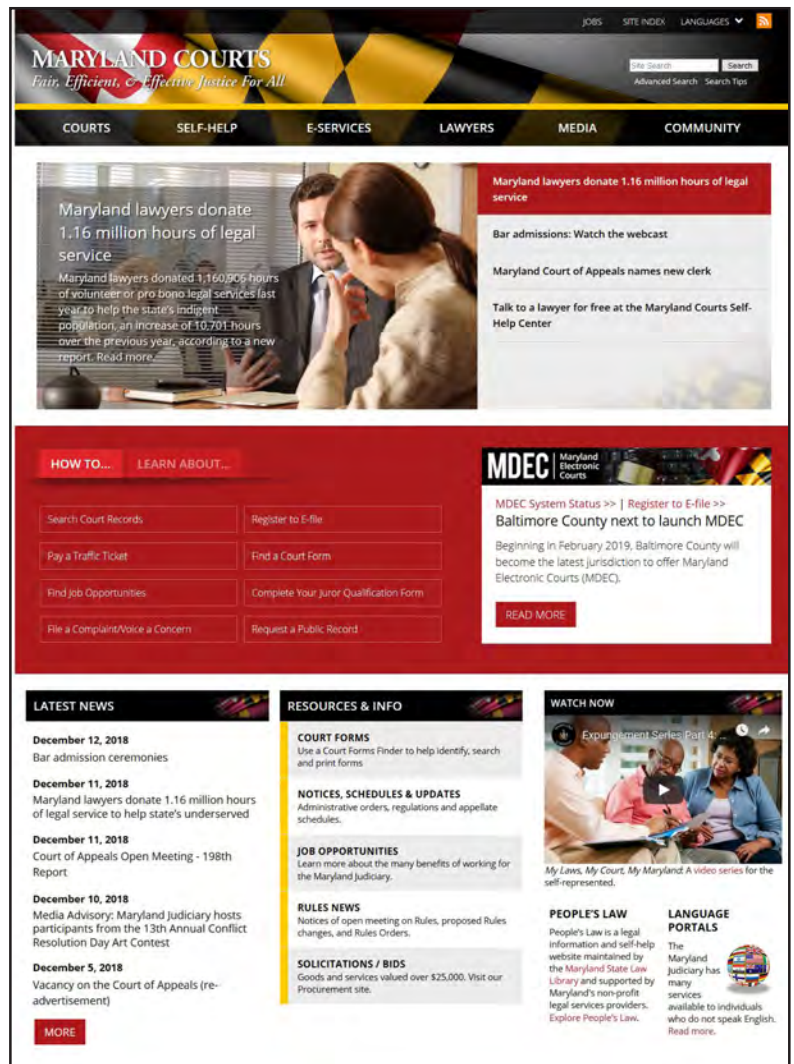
JOBS SITE INDEX LANGUAGES

MARYLAND COURTS
Fair, Efficient, & Effective Justice For All

Site Search Search
Advanced Search Search Tips

COURTS SELF-HELP E-SERVICES LAWYERS MEDIA COMMUNITY

Maryland lawyers donate 1.16 million hours of legal service
Maryland lawyers donated 1,160,906 hours of volunteer or pro bono legal services last year to help the state's indigent population, an increase of 10,701 hours over the previous year, according to a new report. Read more.

Maryland lawyers donate 1.16 million hours of legal service

Bar admissions: Watch the webcast

Maryland Court of Appeals names new clerk

Talk to a lawyer for free at the Maryland Courts Self-Help Center

HOW TO... LEARN ABOUT...

| Search Court Records | Register to E-file |
|---|---|
| Pay a Traffic Ticket | Find a Court Form |
| Find Job Opportunities | Complete Your Juror Qualification Form |
| File a Complaint/Voice a Concern | Request a Public Record |

MDEC Maryland Electronic Courts

MDEC System Status >> | Register to E-file >>
Baltimore County next to launch MDEC
Beginning in February 2019, Baltimore County will become the latest jurisdiction to offer Maryland Electronic Courts (MDEC).

READ MORE

LATEST NEWS

December 12, 2018
Bar admission ceremonies

December 11, 2018
Maryland lawyers donate 1.16 million hours of legal service to help state's underserved

December 11, 2018
Court of Appeals Open Meeting - 198th Report

December 10, 2018
Media Advisory: Maryland Judiciary hosts participants from the 13th Annual Conflict Resolution Day Art Contest

December 5, 2018
Vacancy on the Court of Appeals (re-advertisement)

MORE

RESOURCES & INFO

COURT FORMS
Use a Court Forms Finder to help identify, search and print forms

NOTICES, SCHEDULES & UPDATES
Administrative orders, regulations and appellate schedules.

JOB OPPORTUNITIES
Learn more about the many benefits of working for the Maryland Judiciary.

RULES NEWS
Notices of open meeting on Rules, proposed Rules changes, and Rules Orders.

SOLICITATIONS / BIDS
Goods and services valued over $25,000. Visit our Procurement site.

WATCH NOW

Expungement Series Part 4: ...

My Laws, My Court, My Maryland: A video series for the self-represented.

PEOPLE'S LAW
People's Law is a legal information and self-help website maintained by the Maryland State Law Library and supported by Maryland's non-profit legal services providers. Explore People's Law.

LANGUAGE PORTALS
The Maryland Judiciary has many services available to individuals who do not speak English. Read more.